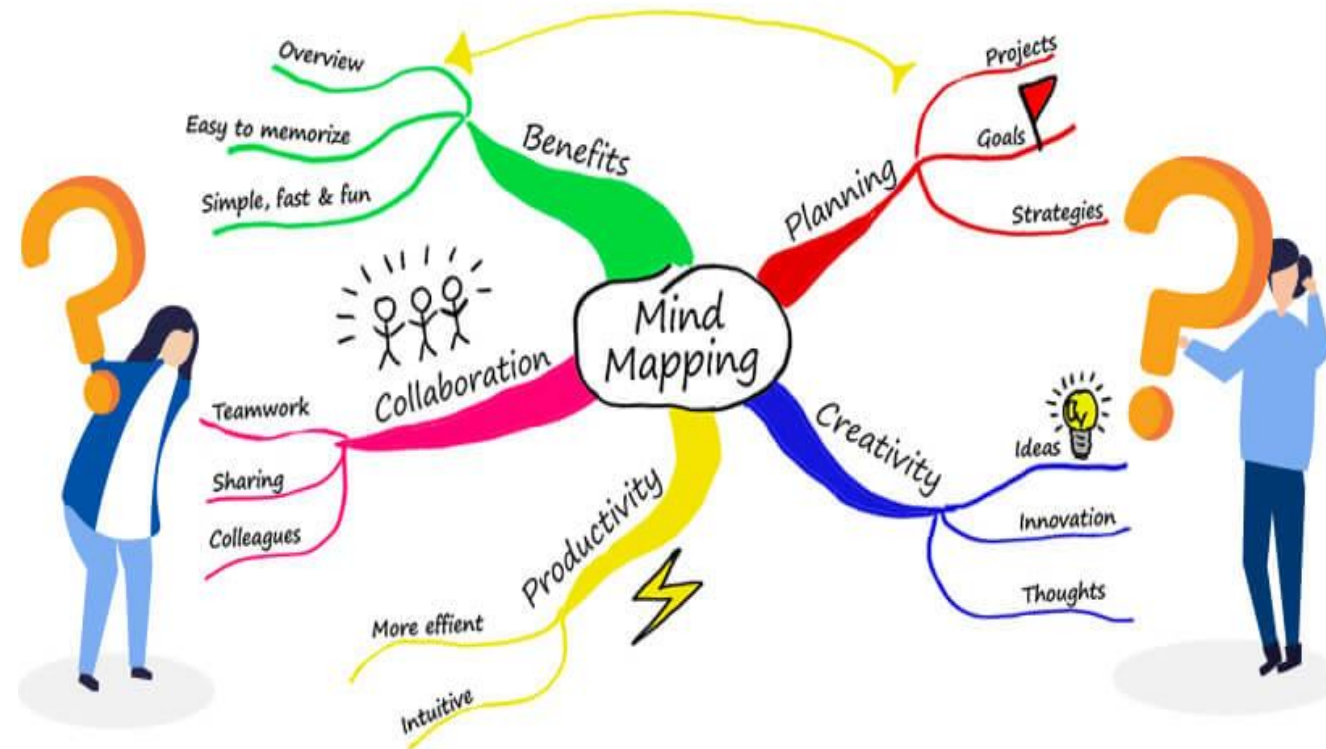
Mind Mapping

Benefits
Overview
Easy to memorize
Simple, fast & fun

Planning
Projects
Goals
Strategies

Collaboration
Teamwork
Sharing
Colleagues

Creativity
Ideas
Innovation
Thoughts

Productivity
More effient
Intuitive